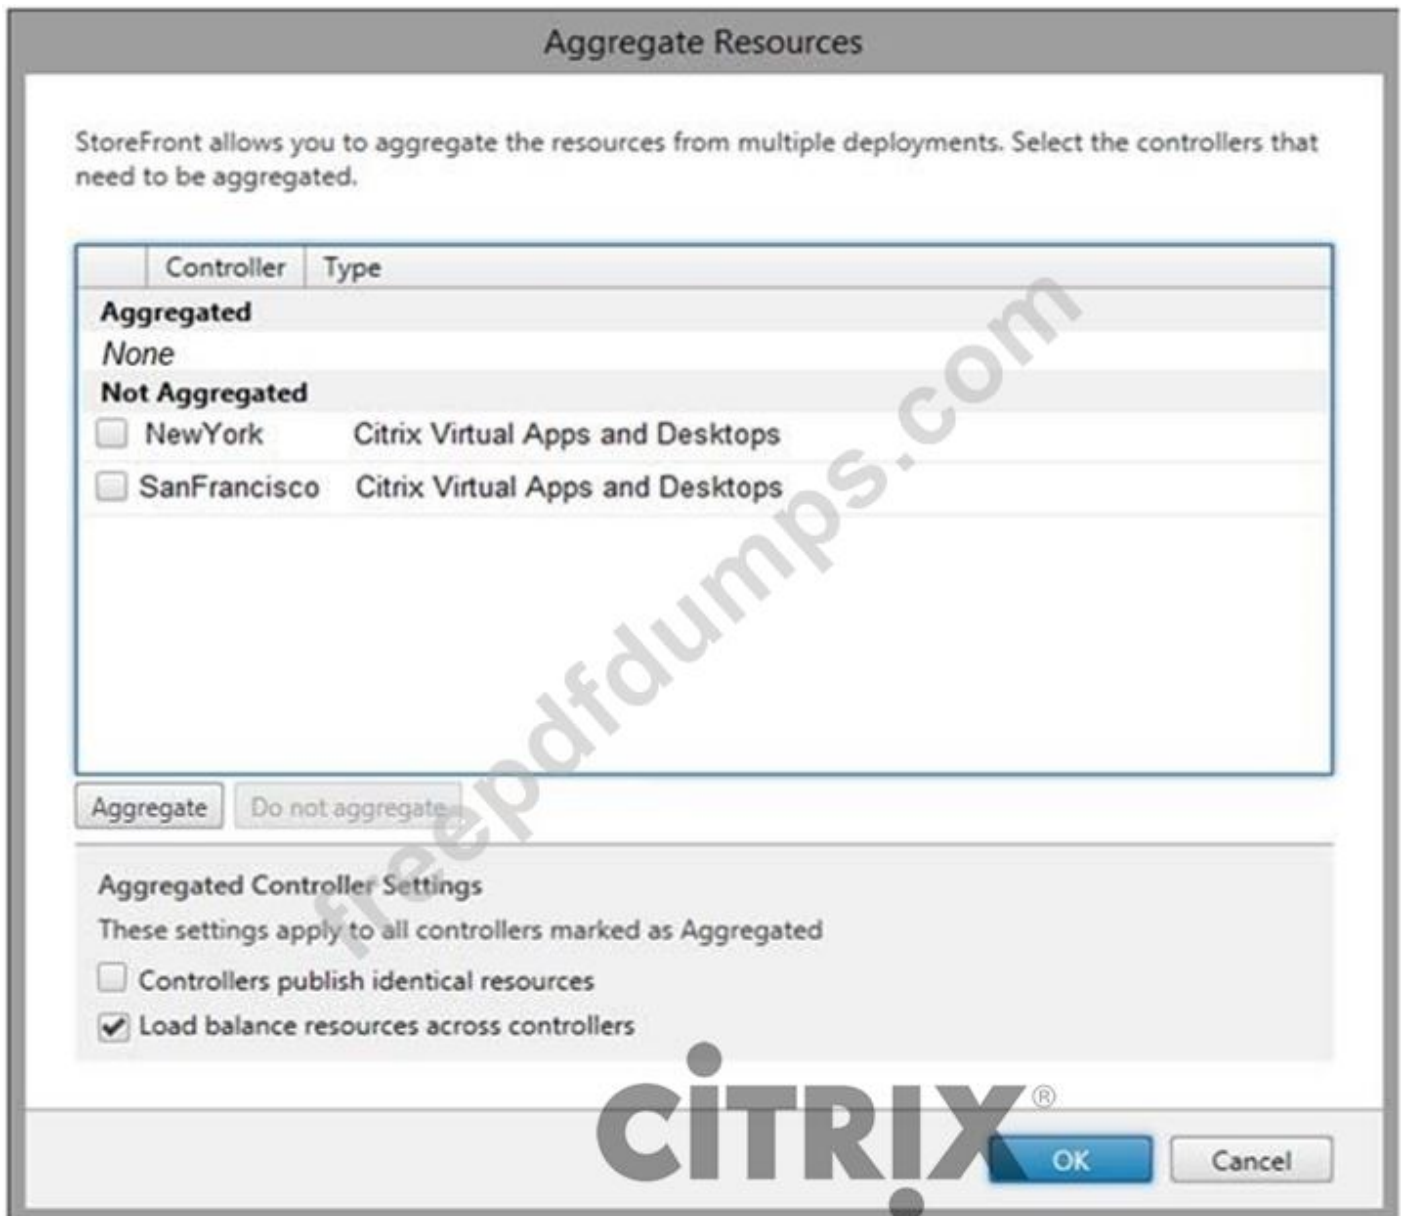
Aggregate Resources

StoreFront allows you to aggregate the resources from multiple deployments. Select the controllers that need to be aggregated.

| | Controller | Type |
|---|---|---|
| **Aggregated** | | |
| *None* | | |
| **Not Aggregated** | | |
| ☐ | NewYork | Citrix Virtual Apps and Desktops |
| ☐ | SanFrancisco | Citrix Virtual Apps and Desktops |

Aggregate Do not aggregate

Aggregated Controller Settings

These settings apply to all controllers marked as Aggregated

☐ Controllers publish identical resources

☑ Load balance resources across controllers

freepdfdumps.com

CiTRIX®

OK Cancel